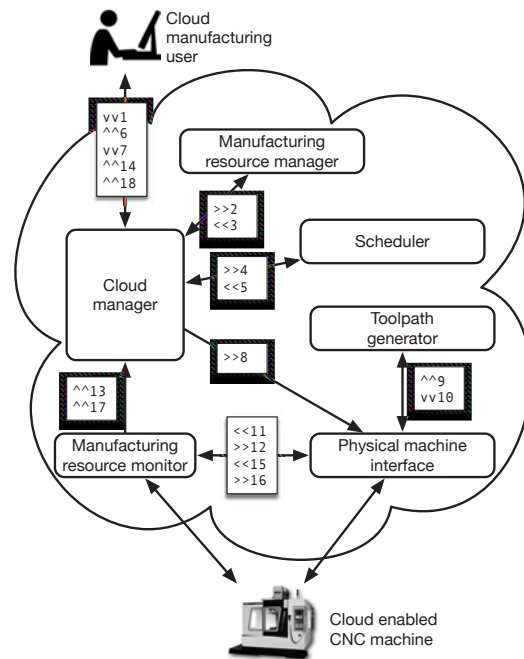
Cloud manufacturing user

vv1
^^6
vv7
^^14
^^18

Manufacturing resource manager

>>2
<<3

Scheduler

>>4
<<5

Cloud manager

Toolpath generator

>>8

^^9
vv10

^^13
^^17

<<11
>>12
<<15
>>16

Manufacturing resource monitor

Physical machine interface

Cloud enabled CNC machine